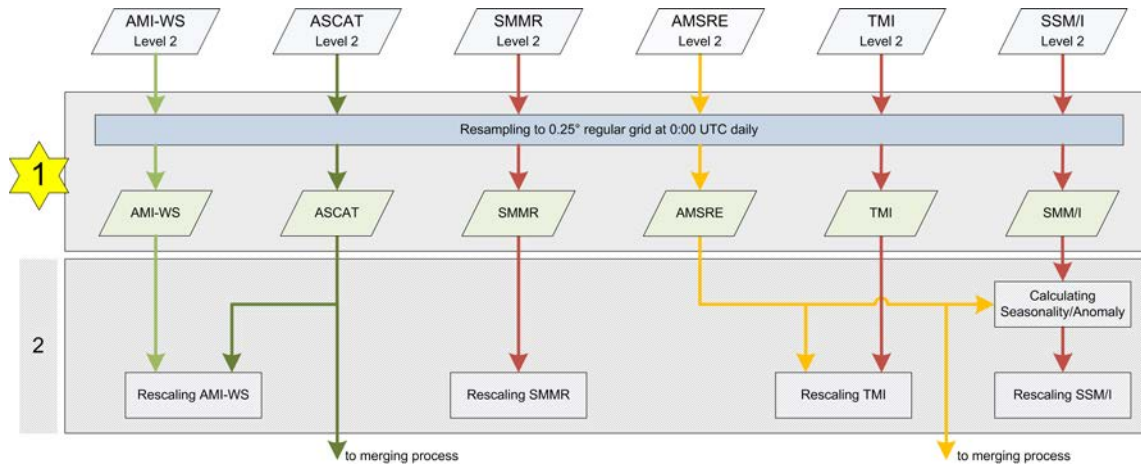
AMI-WS
Level 2

ASCAT
Level 2

SMMR
Level 2

AMSRE
Level 2

TMI
Level 2

SSM/I
Level 2

Resampling to 0.25° regular grid at 0:00 UTC daily

1

AMI-WS

ASCAT

SMMR

AMSRE

TMI

SMM/I

2

Calculating Seasonality/Anomaly

Rescaling AMI-WS

Rescaling SMMR

Rescaling TMI

Rescaling SSM/I

to merging process

to merging process